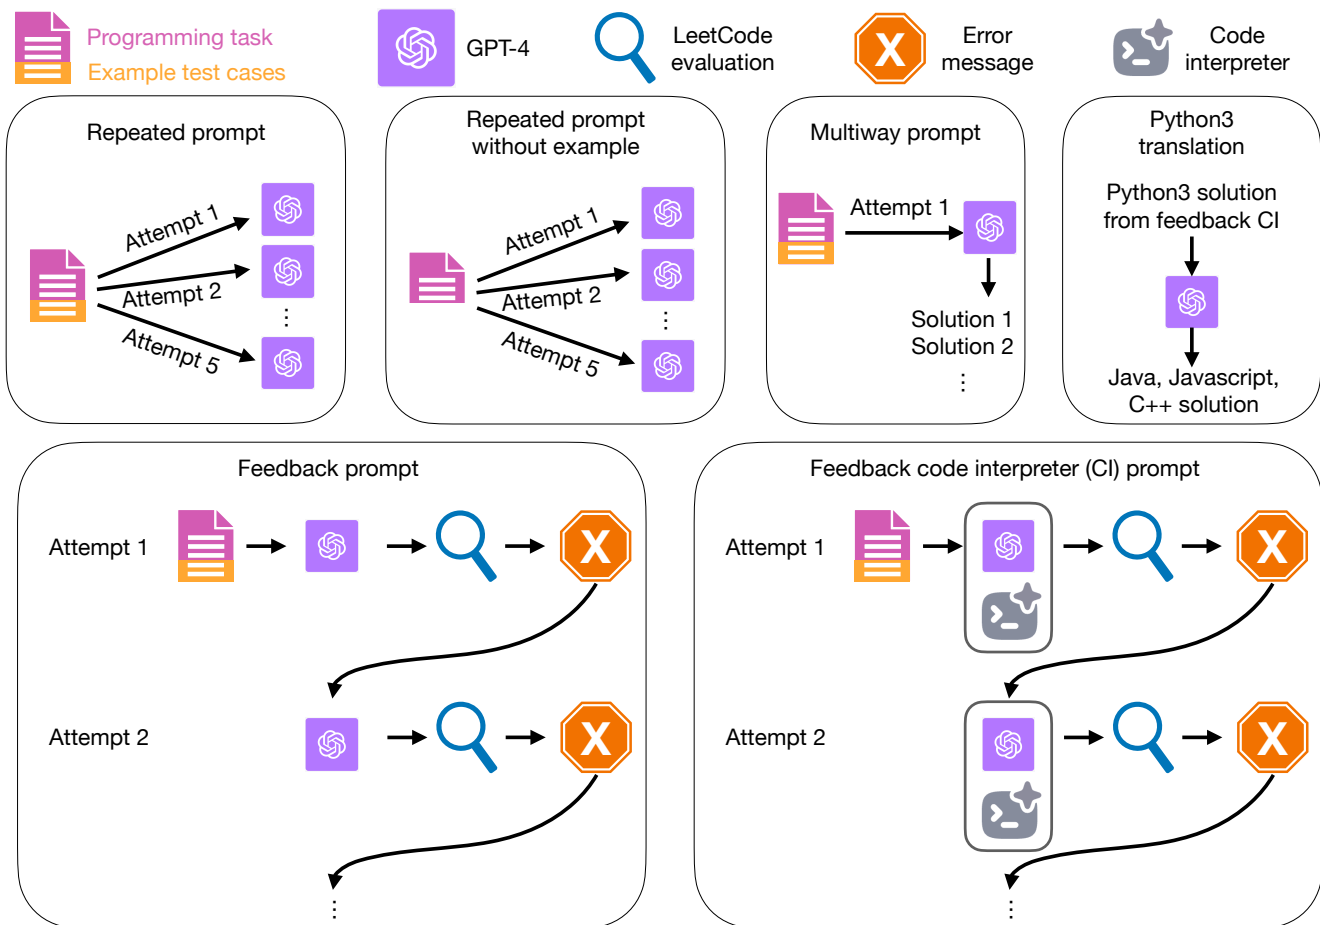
Programming task
Example test cases

GPT-4

LeetCode evaluation

X Error message

Code interpreter

Repeated prompt

Attempt 1
Attempt 2
⋮
Attempt 5

Repeated prompt without example

Attempt 1
Attempt 2
⋮
Attempt 5

Multiway prompt

Attempt 1
Solution 1
Solution 2
⋮

Python3 translation

Python3 solution from feedback CI

Java, Javascript, C++ solution

Feedback prompt

Attempt 1
X
Attempt 2
X
⋮

Feedback code interpreter (CI) prompt

Attempt 1
X
Attempt 2
X
⋮